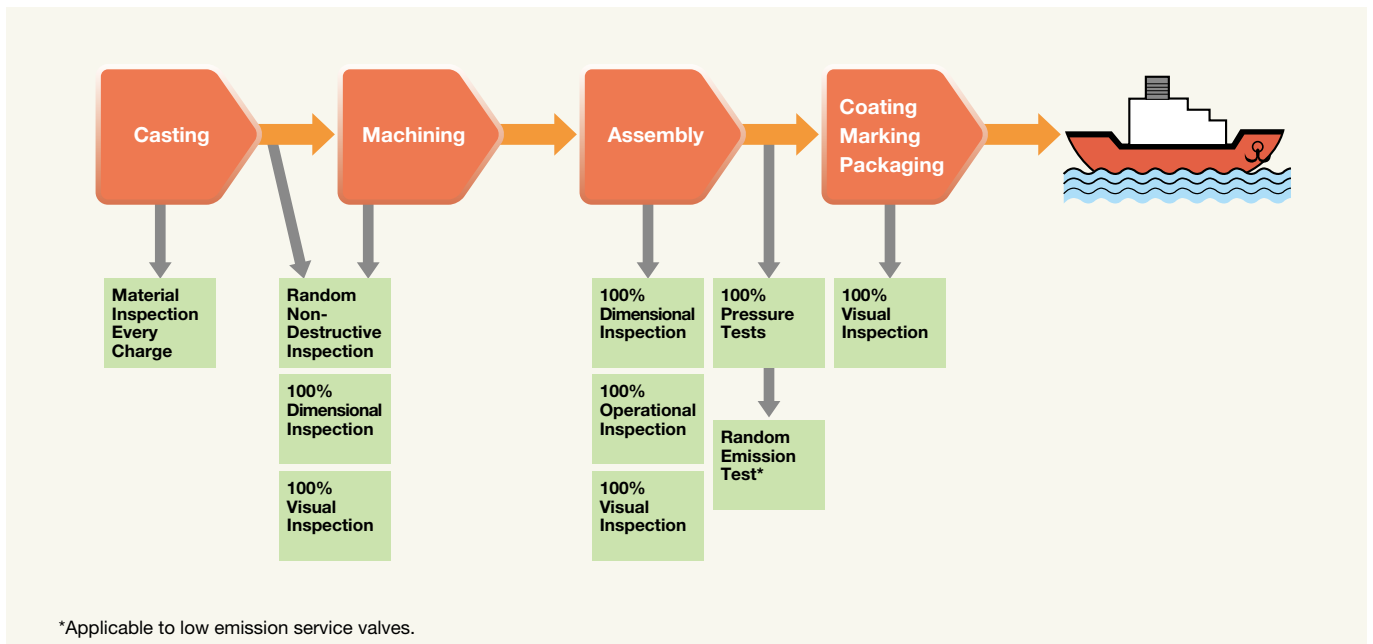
Casting

Machining

Assembly

Coating
Marking
Packaging

Material Inspection Every Charge

Random Non-Destructive Inspection

100% Dimensional Inspection

100% Visual Inspection

100% Dimensional Inspection

100% Operational Inspection

100% Visual Inspection

100% Pressure Tests

Random Emission Test*

100% Visual Inspection

*Applicable to low emission service valves.